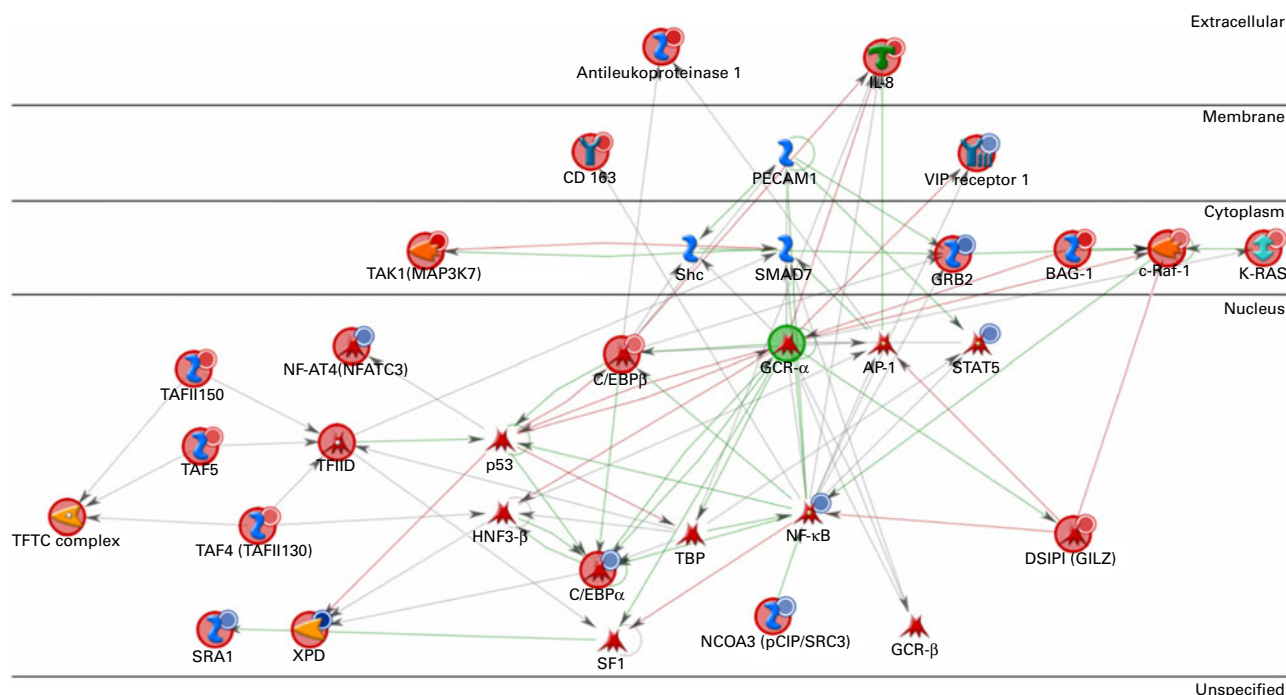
Extracellular

Antileukoproteinase 1

IL-8

Membrane

CD 163

PECAM1

VIP receptor 1

Cytoplasm

TAK1(MAP3K7)

Shc

SMAD7

GRB2

BAG-1

c-Raf-1

K-RAS

Nucleus

NF-AT4(NFATC3)

C/EBPβ

GCR-α

AP-1

STAT5

TAFII150

TAF5

TFIID

p53

TFTC complex

TAF4 (TAFII130)

HNF3-β

TBP

NF-κB

DSIPI (GILZ)

C/EBPα

SRA1

XPD

SF1

NCOA3 (pCIP/SRC3)

GCR-β

Unspecified